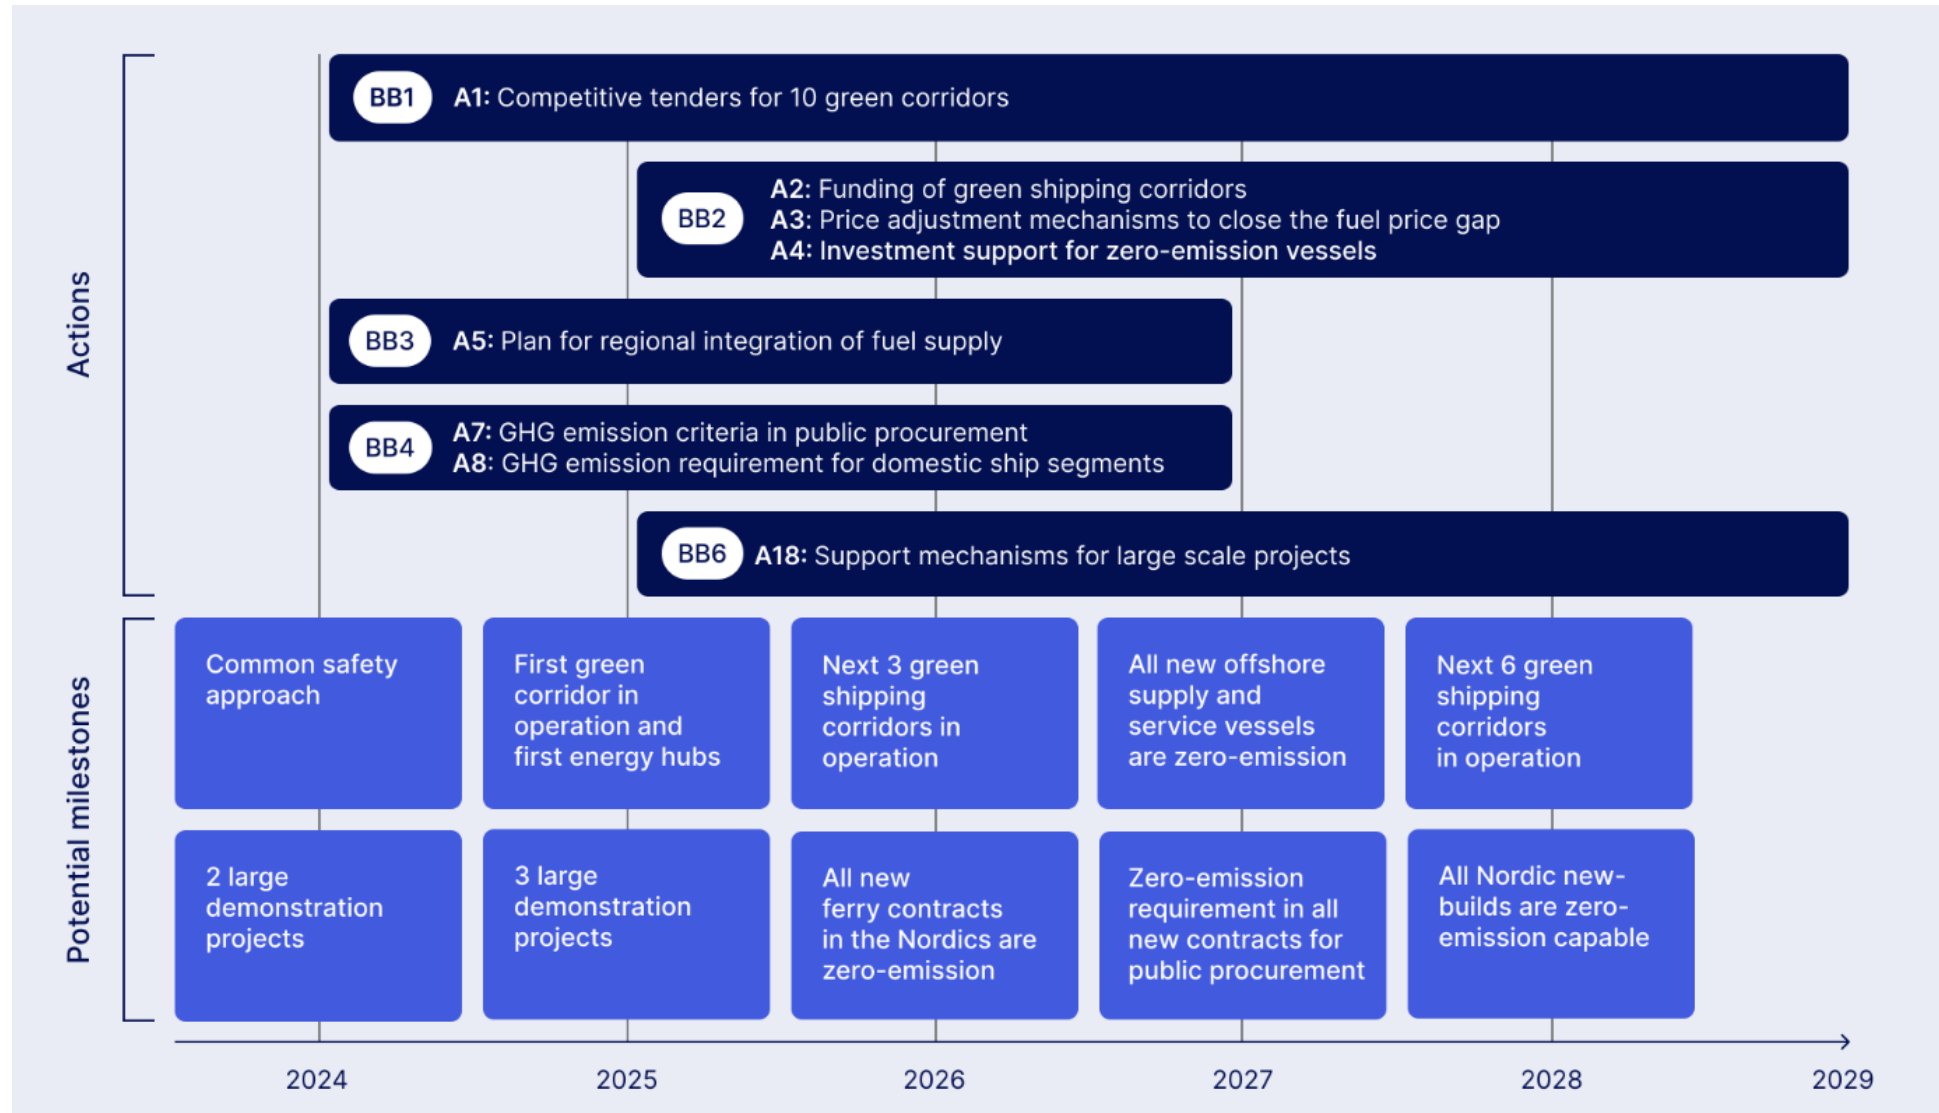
Actions

BB1 A1: Competitive tenders for 10 green corridors

BB2 A2: Funding of green shipping corridors
A3: Price adjustment mechanisms to close the fuel price gap
A4: Investment support for zero-emission vessels

BB3 A5: Plan for regional integration of fuel supply

BB4 A7: GHG emission criteria in public procurement
A8: GHG emission requirement for domestic ship segments

BB6 A18: Support mechanisms for large scale projects

Potential milestones

Common safety approach

First green corridor in operation and first energy hubs

Next 3 green shipping corridors in operation

All new offshore supply and service vessels are zero-emission

Next 6 green shipping corridors in operation

2 large demonstration projects

3 large demonstration projects

All new ferry contracts in the Nordics are zero-emission

Zero-emission requirement in all new contracts for public procurement

All Nordic new-builds are zero-emission capable

2024

2025

2026

2027

2028

2029